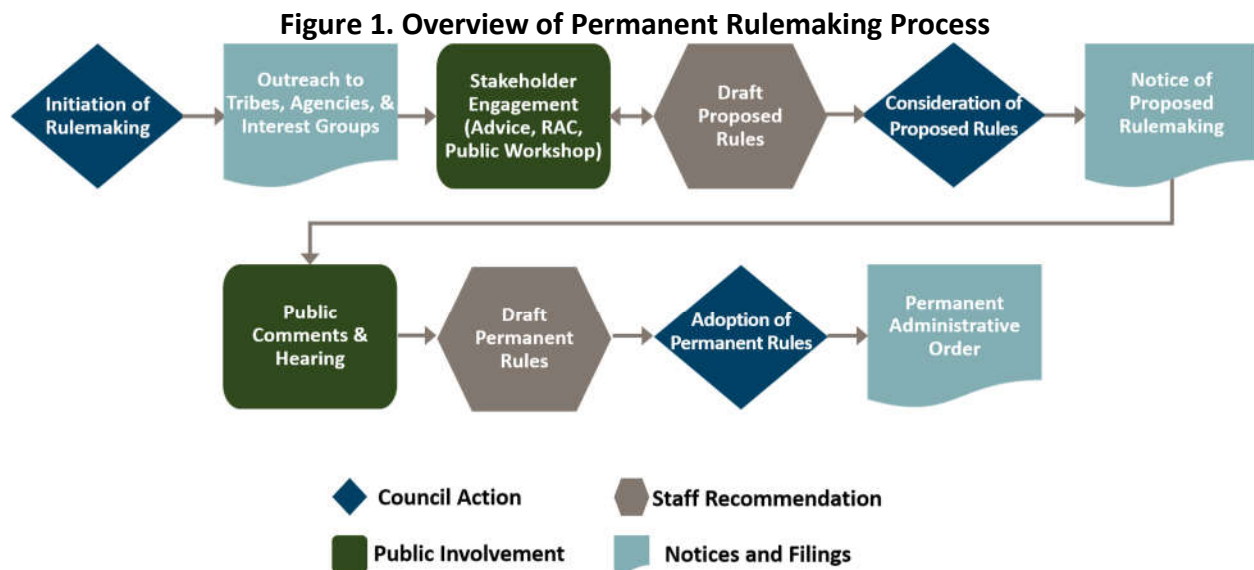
Figure 1. Overview of Permanent Rulemaking Process

Initiation of Rulemaking

Outreach to Tribes, Agencies, & Interest Groups

Stakeholder Engagement (Advice, RAC, Public Workshop)

Draft Proposed Rules

Consideration of Proposed Rules

Notice of Proposed Rulemaking

Public Comments & Hearing

Draft Permanent Rules

Adoption of Permanent Rules

Permanent Administrative Order

Council Action

Staff Recommendation

Public Involvement

Notices and Filings